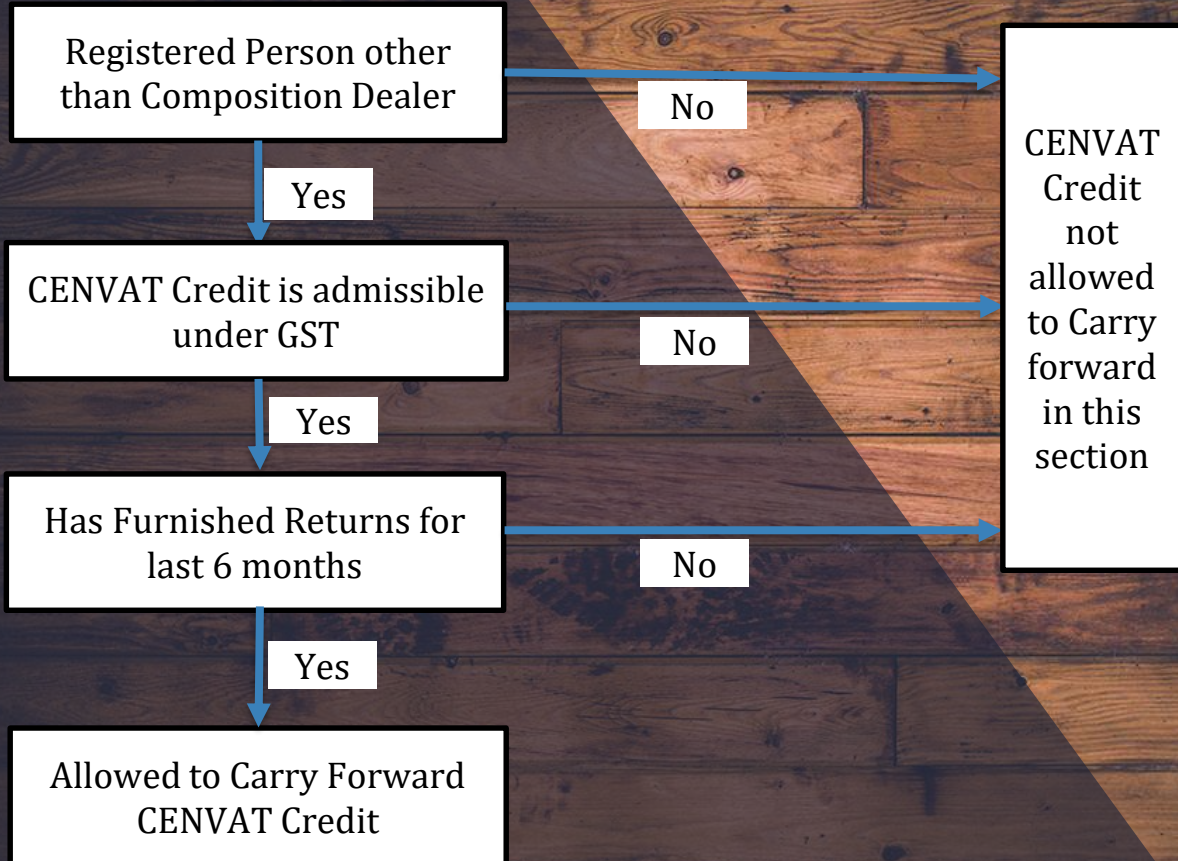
Registered Person other than Composition Dealer

No

CENVAT Credit not allowed to Carry forward in this section

Yes

CENVAT Credit is admissible under GST

No

Yes

Has Furnished Returns for last 6 months

No

Yes

Allowed to Carry Forward CENVAT Credit